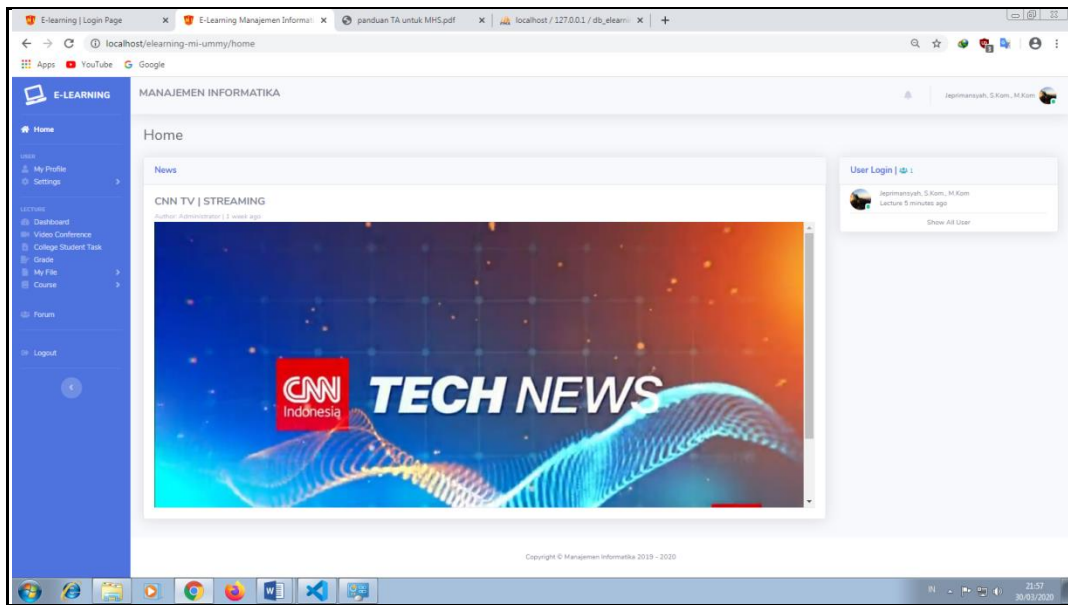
E-learning | Login Page
E-Learning Manajemen Informati
panduan TA untuk MHS.pdf
localhost / 127.0.0.1 / db_elearni
localhost/elearning-mi-ummy/home
Apps YouTube Google

E-LEARNING
MANAJEMEN INFORMATIKA
Jeprimansyah, S.Kom., M.Kom

Home
USER
My Profile
Settings
LECTURE
Dashboard
Video Conference
College Student Task
Grade
My File
Course
Forum
Logout

Home

News

CNN TV | STREAMING
Author: Administrator | 1 week ago

CNN Indonesia TECH NEWS

User Login | 1
Jeprimansyah, S.Kom., M.Kom
Lecture 5 minutes ago
Show All User

Copyright © Manajemen Informatika 2019 - 2020

IN 21:57 30/03/2020